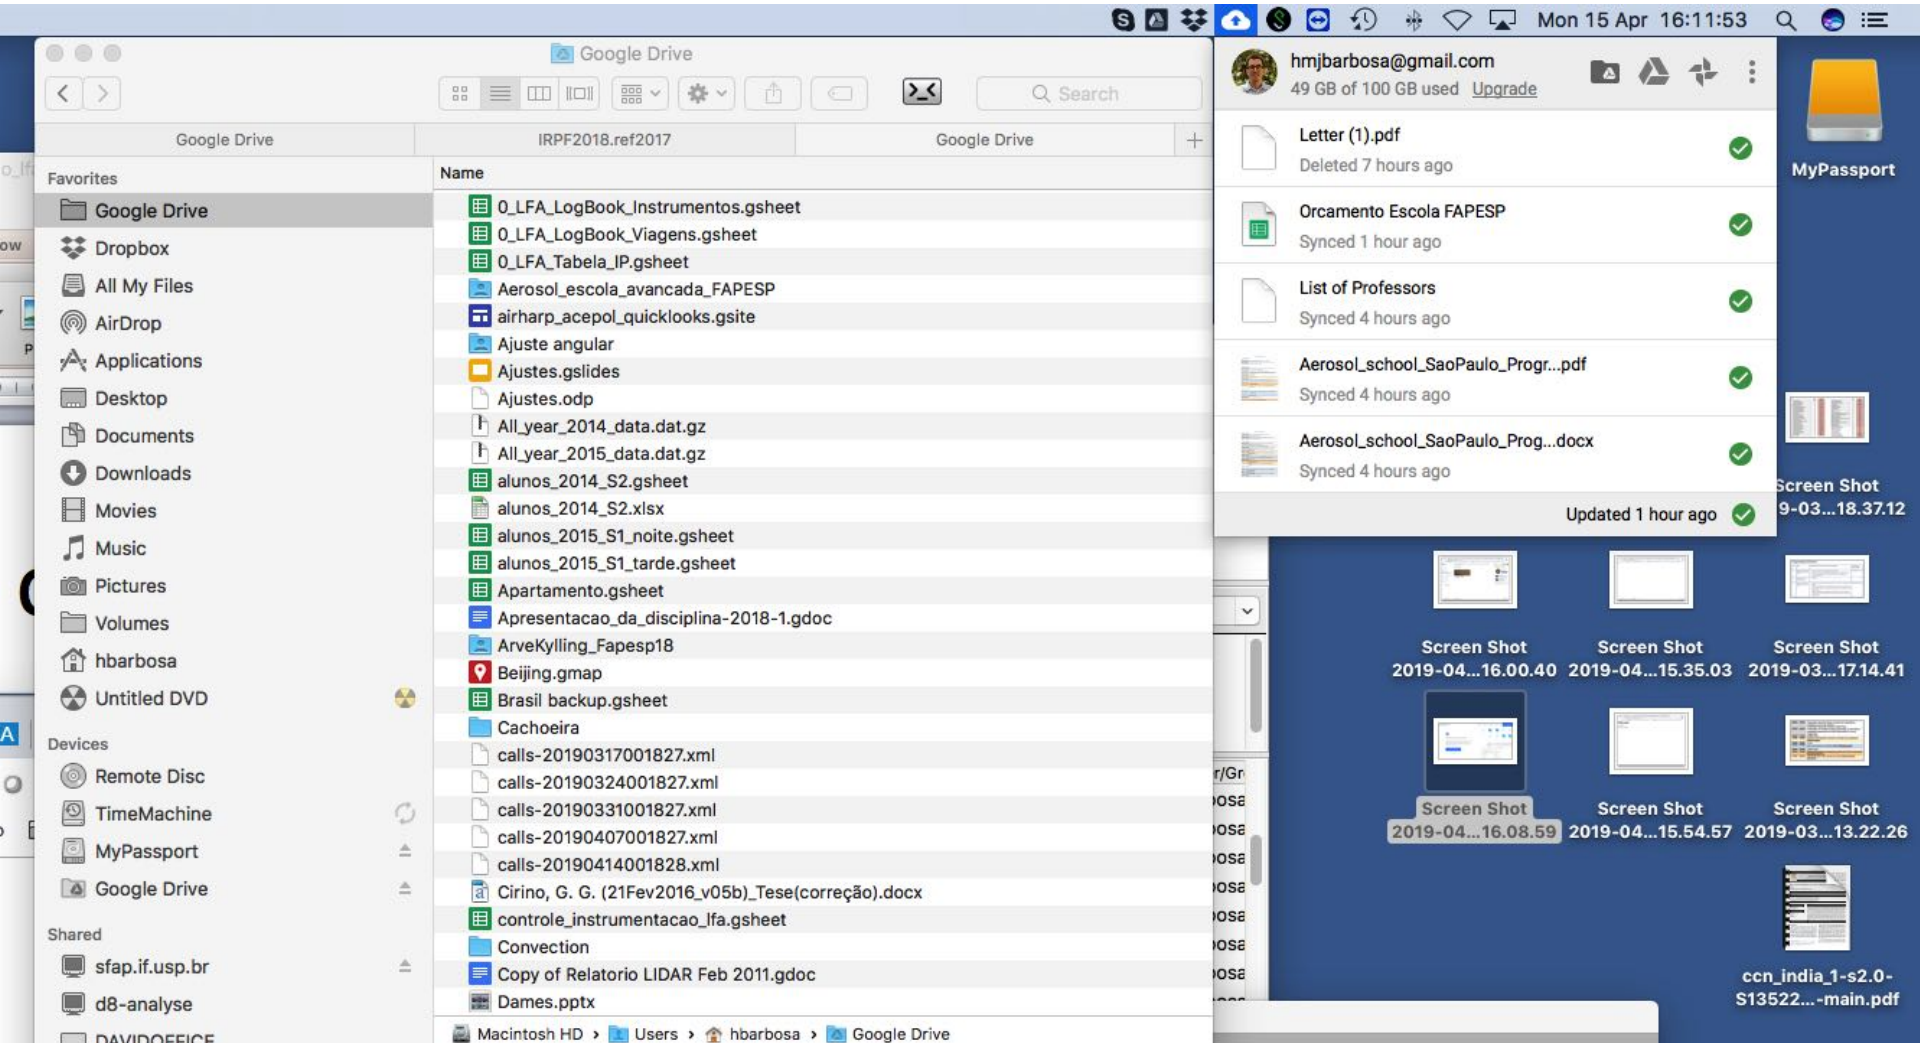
Mon 15 Apr 16:11:53

Google Drive

Search

Google Drive | IRPF2018.ref2017 | Google Drive

Favorites
Google Drive
Dropbox
All My Files
AirDrop
Applications
Desktop
Documents
Downloads
Movies
Music
Pictures
Volumes
hbarbosa
Untitled DVD

Devices
Remote Disc
TimeMachine
MyPassport
Google Drive

Shared
sfap.if.usp.br
d8-analyse
DAVIDOFFICE

Name
0_LFA_LogBook_Instrumentos.gsheet
0_LFA_LogBook_Viagens.gsheet
0_LFA_Tabela_IP.gsheet
Aerosol_escola_avancada_FAPESP
airharp_acepol_quicklooks.gsite
Ajuste angular
Ajustes.gslides
Ajustes.odp
All_year_2014_data.dat.gz
All_year_2015_data.dat.gz
alunos_2014_S2.gsheet
alunos_2014_S2.xlsx
alunos_2015_S1_noite.gsheet
alunos_2015_S1_tarde.gsheet
Apartamento.gsheet
Apresentacao_da_disciplina-2018-1.gdoc
ArveKylling_Fapesp18
Beijing.gmap
Brasil backup.gsheet
Cachoeira
calls-20190317001827.xml
calls-20190324001827.xml
calls-20190331001827.xml
calls-20190407001827.xml
calls-20190414001828.xml
Cirino, G. G. (21Fev2016_v05b)_Tese(correção).docx
controle_instrumentacao_lfa.gsheet
Convection
Copy of Relatorio LIDAR Feb 2011.gdoc
Dames.pptx

Macintosh HD › Users › hbarbosa › Google Drive

hmjbarbosa@gmail.com
49 GB of 100 GB used Upgrade

Letter (1).pdf
Deleted 7 hours ago
Orcamento Escola FAPESP
Synced 1 hour ago
List of Professors
Synced 4 hours ago
Aerosol_school_SaoPaulo_Progr...pdf
Synced 4 hours ago
Aerosol_school_SaoPaulo_Prog...docx
Synced 4 hours ago
Updated 1 hour ago

MyPassport
Screen Shot 9-03...18.37.12
Screen Shot 2019-04...16.00.40
Screen Shot 2019-04...15.35.03
Screen Shot 2019-03...17.14.41
Screen Shot 2019-04...16.08.59
Screen Shot 2019-04...15.54.57
Screen Shot 2019-03...13.22.26
ccn_india_1-s2.0-S13522...-main.pdf